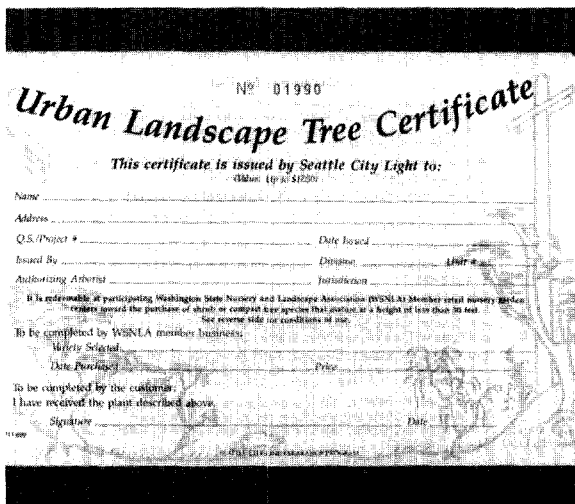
Nº 01990

Urban Landscape Tree Certificate

This certificate is issued by Seattle City Light to:
(Value: Up to $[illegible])

Name

Address

Q.S./Project #

Date Issued

Issued By

Division

Unit #

Authorizing Arborist

Jurisdiction

It is redeemable at participating Washington State Nursery and Landscape Association (WSNLA) Member retail nursery garden centers toward the purchase of shrub or compact tree species that mature at a height of less than 30 feet. See reverse side for conditions of use.

To be completed by WSNLA member business:

Variety Selected

Date Purchased

Price

To be completed by the customer:
I have received the plant described above.

Signature

Date

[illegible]